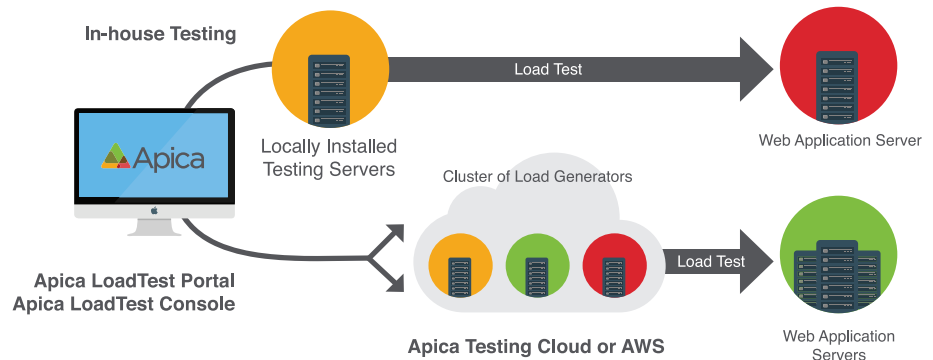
In-house Testing

Load Test

Apica

Locally Installed Testing Servers

Web Application Server

Cluster of Load Generators

Load Test

Apica LoadTest Portal
Apica LoadTest Console

Apica Testing Cloud or AWS

Web Application Servers